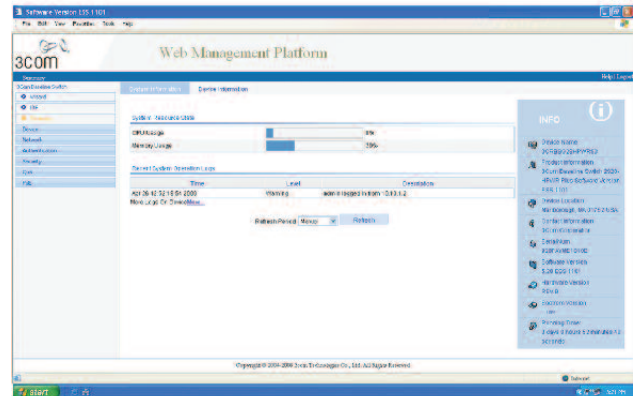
Software Version 135.1101

File Edit View Favorites Tools Help

3com

Web Management Platform

Summary

Help | Logout

3Com Baseline Switch

Wizard

IRF

Summary

Device

Network

Authentication

Security

QoS

PoE

System Information

Device Information

System Resource State

CPU Usage

9%

Memory Usage

39%

Recent System Operation Logs

| Time | Level | Description |
|---|---|---|
| Apr 26 12:32:16:54 2000 | Warning | admin logged in from 10.63.1.2 |

More Logs Or DeviceMore...

Refresh Period Manual Refresh

INFO

Device Name
PCR6800-28-PWR-SI

Product Information
3Com Baseline Switch 2928-SFP Plus Software Version 1101

Device Location
Marlborough, MA 01752 USA

Contact Information
3Com Corporation

Serial Num
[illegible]

Software Version
5.20 E2202 1101

Hardware Version
REV.B

Bootrom Version
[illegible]

Running Time
2 days 0 hours 2 minutes 12 seconds

Copyright © 2004-2009 3Com Technologies Co., Ltd. All Rights Reserved.

Internet

start